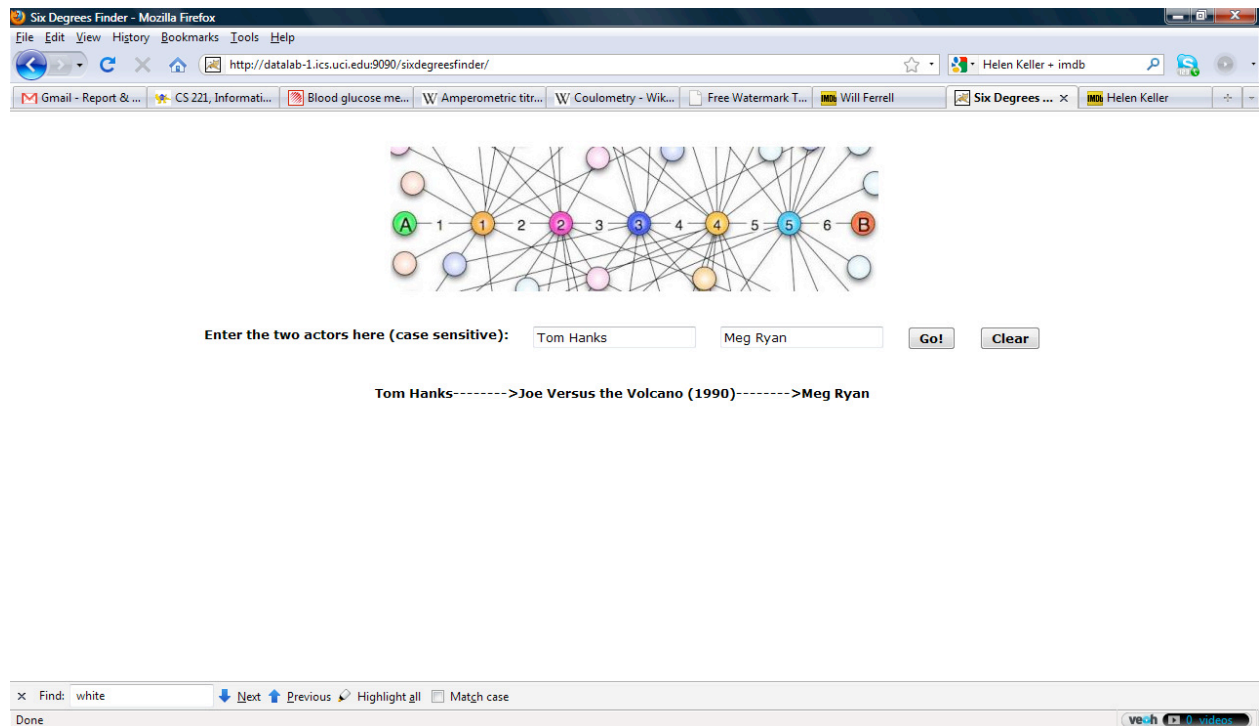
Six Degrees Finder - Mozilla Firefox

File Edit View History Bookmarks Tools Help

http://datalab-1.ics.uci.edu:9090/sixdegreesfinder/

Helen Keller + imdb

Gmail - Report & ... | CS 221, Informati... | Blood glucose me... | Amperometric titr... | Coulometry - Wik... | Free Watermark T... | Will Ferrell | Six Degrees ... | Helen Keller

A 1 1 2 2 3 3 4 4 5 5 6 B

Enter the two actors here (case sensitive): Tom Hanks Meg Ryan Go! Clear

Tom Hanks-------->Joe Versus the Volcano (1990)-------->Meg Ryan

× Find: white Next Previous Highlight all Match case

Done

veoh 0 videos